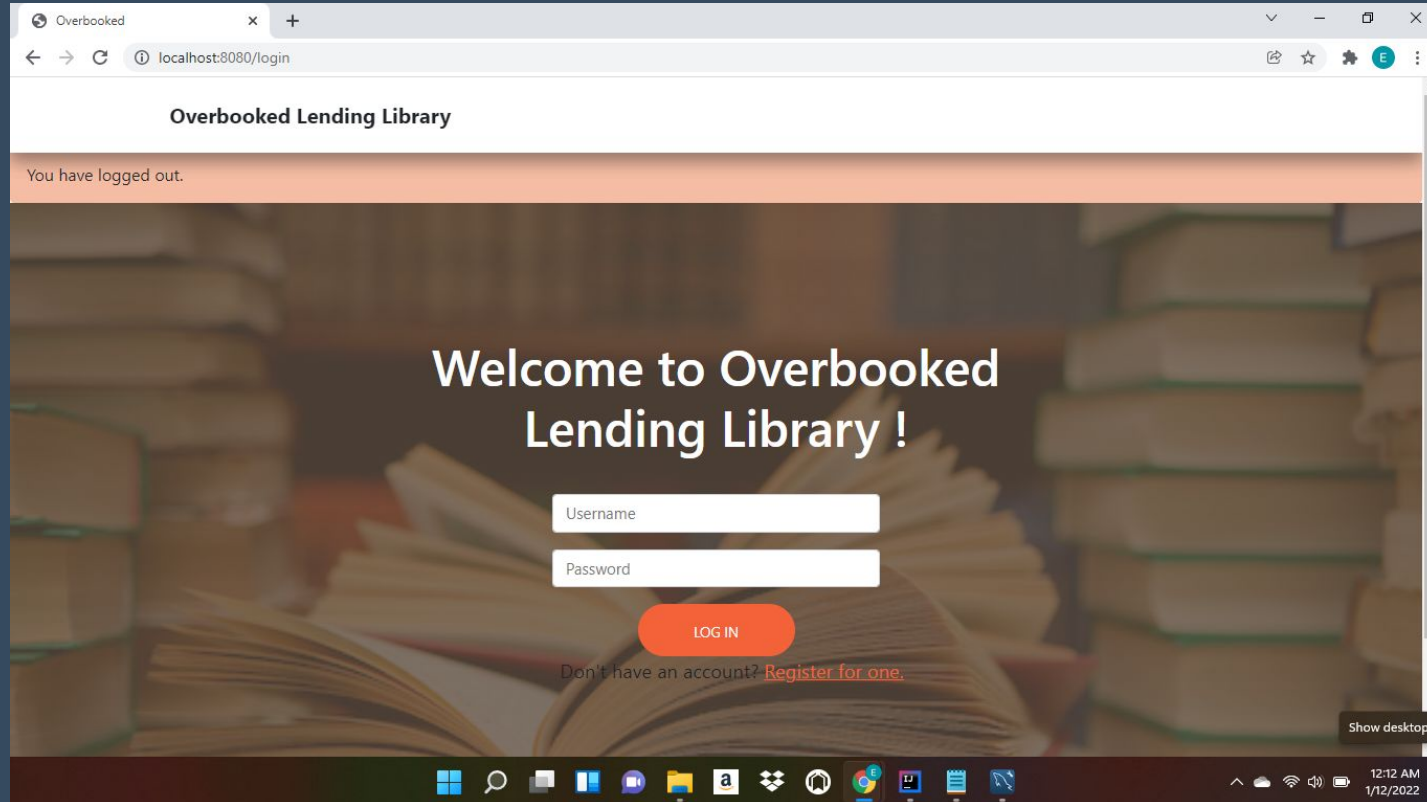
Overbooked

localhost:8080/login

E

Overbooked Lending Library

You have logged out.

Welcome to Overbooked Lending Library !

Username

Password

LOG IN

Don't have an account? Register for one.

Show desktop

12:12 AM
1/12/2022